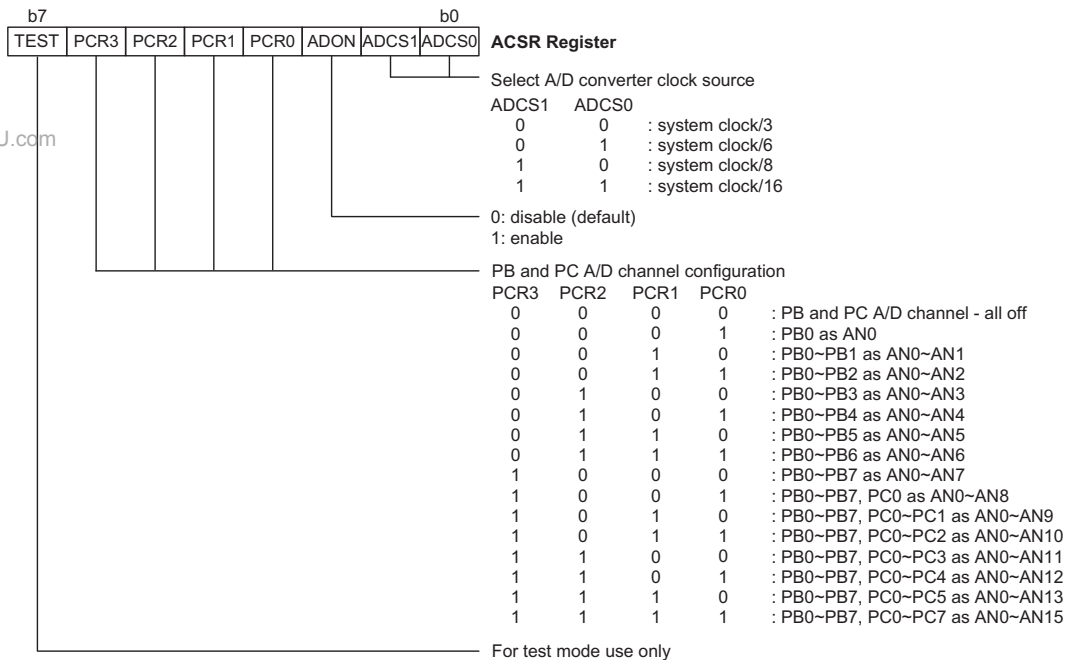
b7 b0

| TEST | PCR3 | PCR2 | PCR1 | PCR0 | ADON | ADCS1 | ADCS0 |
|---|---|---|---|---|---|---|---|

**ACSR Register**

J.com

Select A/D converter clock source

| ADCS1 | ADCS0 | |
|---|---|---|
| 0 | 0 | : system clock/3 |
| 0 | 1 | : system clock/6 |
| 1 | 0 | : system clock/8 |
| 1 | 1 | : system clock/16 |

0: disable (default)
1: enable

PB and PC A/D channel configuration

| PCR3 | PCR2 | PCR1 | PCR0 | |
|---|---|---|---|---|
| 0 | 0 | 0 | 0 | : PB and PC A/D channel - all off |
| 0 | 0 | 0 | 1 | : PB0 as AN0 |
| 0 | 0 | 1 | 0 | : PB0~PB1 as AN0~AN1 |
| 0 | 0 | 1 | 1 | : PB0~PB2 as AN0~AN2 |
| 0 | 1 | 0 | 0 | : PB0~PB3 as AN0~AN3 |
| 0 | 1 | 0 | 1 | : PB0~PB4 as AN0~AN4 |
| 0 | 1 | 1 | 0 | : PB0~PB5 as AN0~AN5 |
| 0 | 1 | 1 | 1 | : PB0~PB6 as AN0~AN6 |
| 1 | 0 | 0 | 0 | : PB0~PB7 as AN0~AN7 |
| 1 | 0 | 0 | 1 | : PB0~PB7, PC0 as AN0~AN8 |
| 1 | 0 | 1 | 0 | : PB0~PB7, PC0~PC1 as AN0~AN9 |
| 1 | 0 | 1 | 1 | : PB0~PB7, PC0~PC2 as AN0~AN10 |
| 1 | 1 | 0 | 0 | : PB0~PB7, PC0~PC3 as AN0~AN11 |
| 1 | 1 | 0 | 1 | : PB0~PB7, PC0~PC4 as AN0~AN12 |
| 1 | 1 | 1 | 0 | : PB0~PB7, PC0~PC5 as AN0~AN13 |
| 1 | 1 | 1 | 1 | : PB0~PB7, PC0~PC7 as AN0~AN15 |

For test mode use only